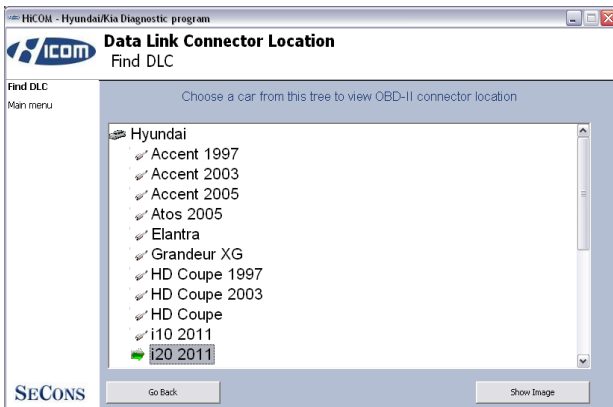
HiCOM - Hyundai/Kia Diagnostic program

ICOM

Data Link Connector Location
Find DLC

Find DLC
Main menu

Choose a car from this tree to view OBD-II connector location

Hyundai
Accent 1997
Accent 2003
Accent 2005
Atos 2005
Elantra
Grandeur XG
HD Coupe 1997
HD Coupe 2003
HD Coupe
i10 2011
i20 2011

SECONS

Go Back

Show Image